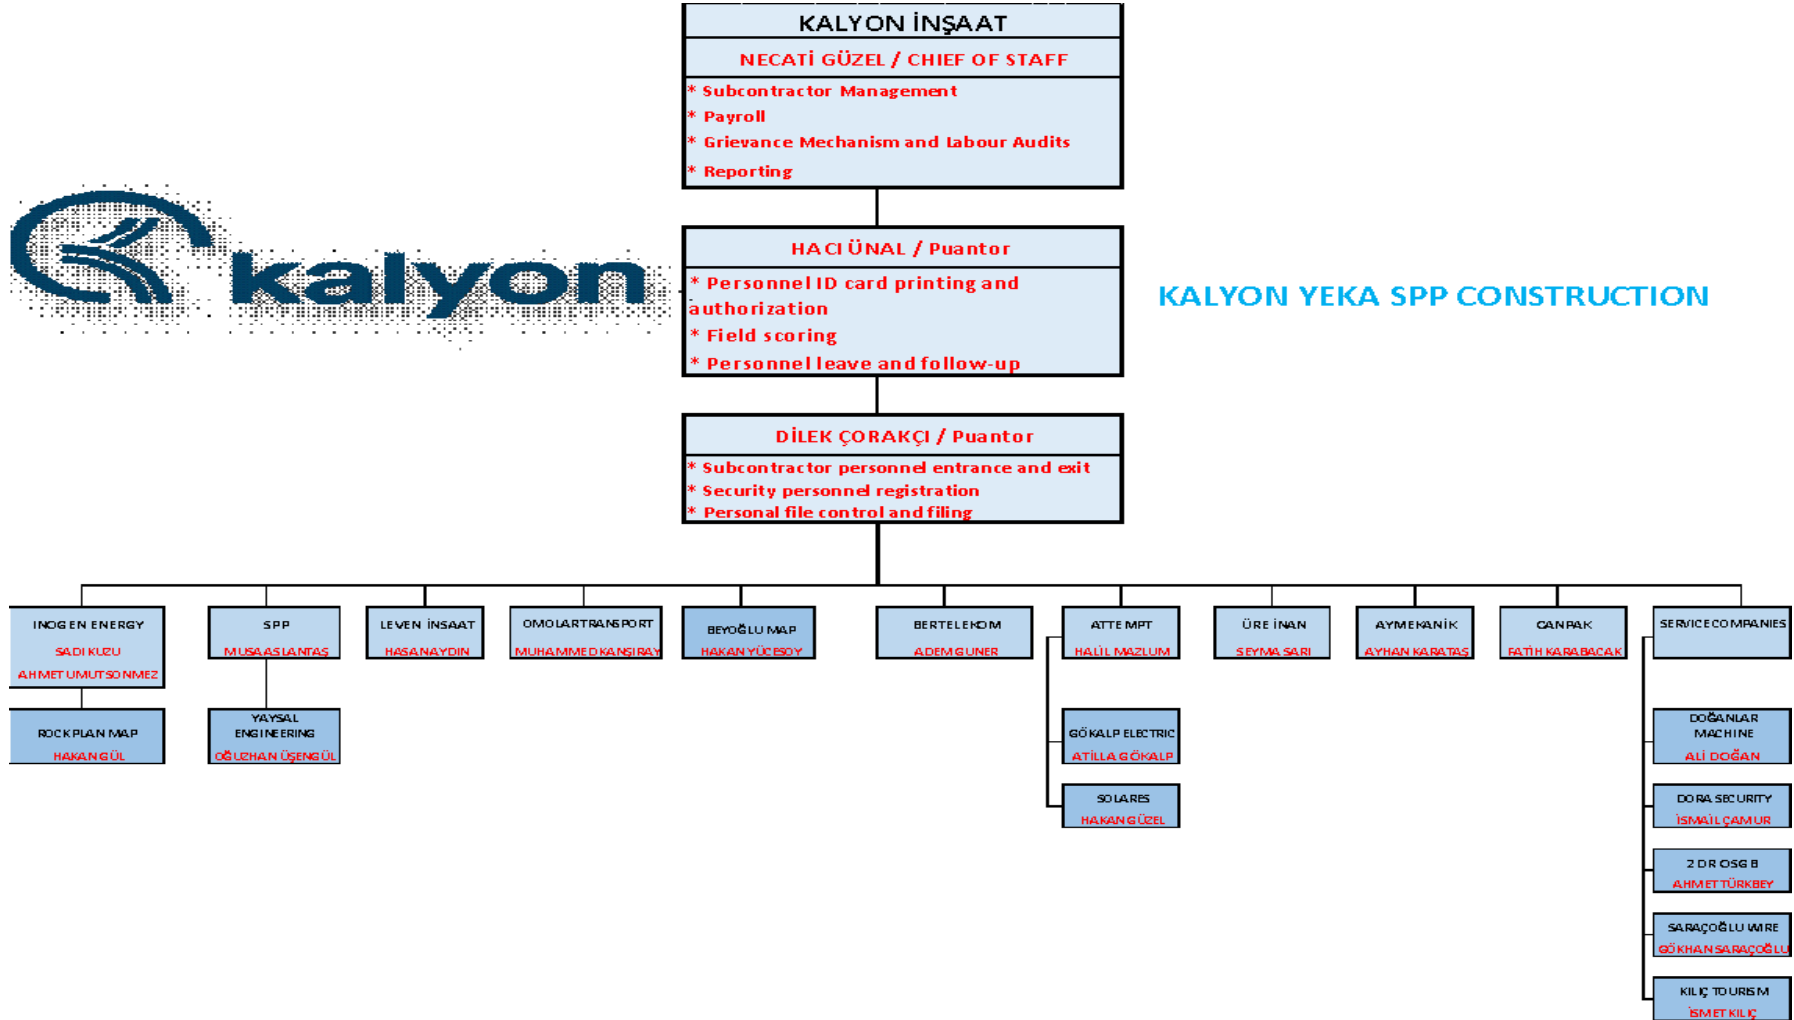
KALYON İNŞAAT

NECATİ GÜZEL / CHIEF OF STAFF

* Subcontractor Management
* Payroll
* Grievance Mechanism and Labour Audits
* Reporting

kalyon

HACI ÜNAL / Puantor

* Personnel ID card printing and authorization
* Field scoring
* Personnel leave and follow-up

KALYON YEKA SPP CONSTRUCTION

DİLEK ÇORAKÇI / Puantor

* Subcontractor personnel entrance and exit
* Security personnel registration
* Personal file control and filing

INOGEN ENERGY
SADIK UZU
AHMET UMUT SONMEZ

ROCKPLAN MAP
HAKAN GÜL

SPP
MUSA ASLANTAŞ

YAYSAL ENGINEERING
OĞUZHAN ÜŞENGÜL

LEVEN İNSAAT
HASAN AYDIN

OMOLAR TRANSPORT
MUHAMMED KANSIRAY

BEYOĞLU MAP
HAKAN YÜCESOY

BERTELEKOM
ADEM GUNER

ATTEMPT
HALİL MAZLUM

GÖKALP ELECTRIC
ATİLLA GÖKALP

SOLARES
HAKAN GÜZEL

ÜRE İNAN
ŞEYMA SARI

AYMEKANİK
AYHAN KARATAŞ

CANPAK
FATİH KARABACAK

SERVICE COMPANIES

DOĞANLAR MACHINE
ALİ DOĞAN

DORA SECURITY
İSMAİL ÇAMUR

2 DR OSGB
AHMET TÜRKBEY

SARAÇOĞLU WIRE
GÖKHAN SARAÇOĞLU

KILIÇ TOURISM
İSMET KILIÇ